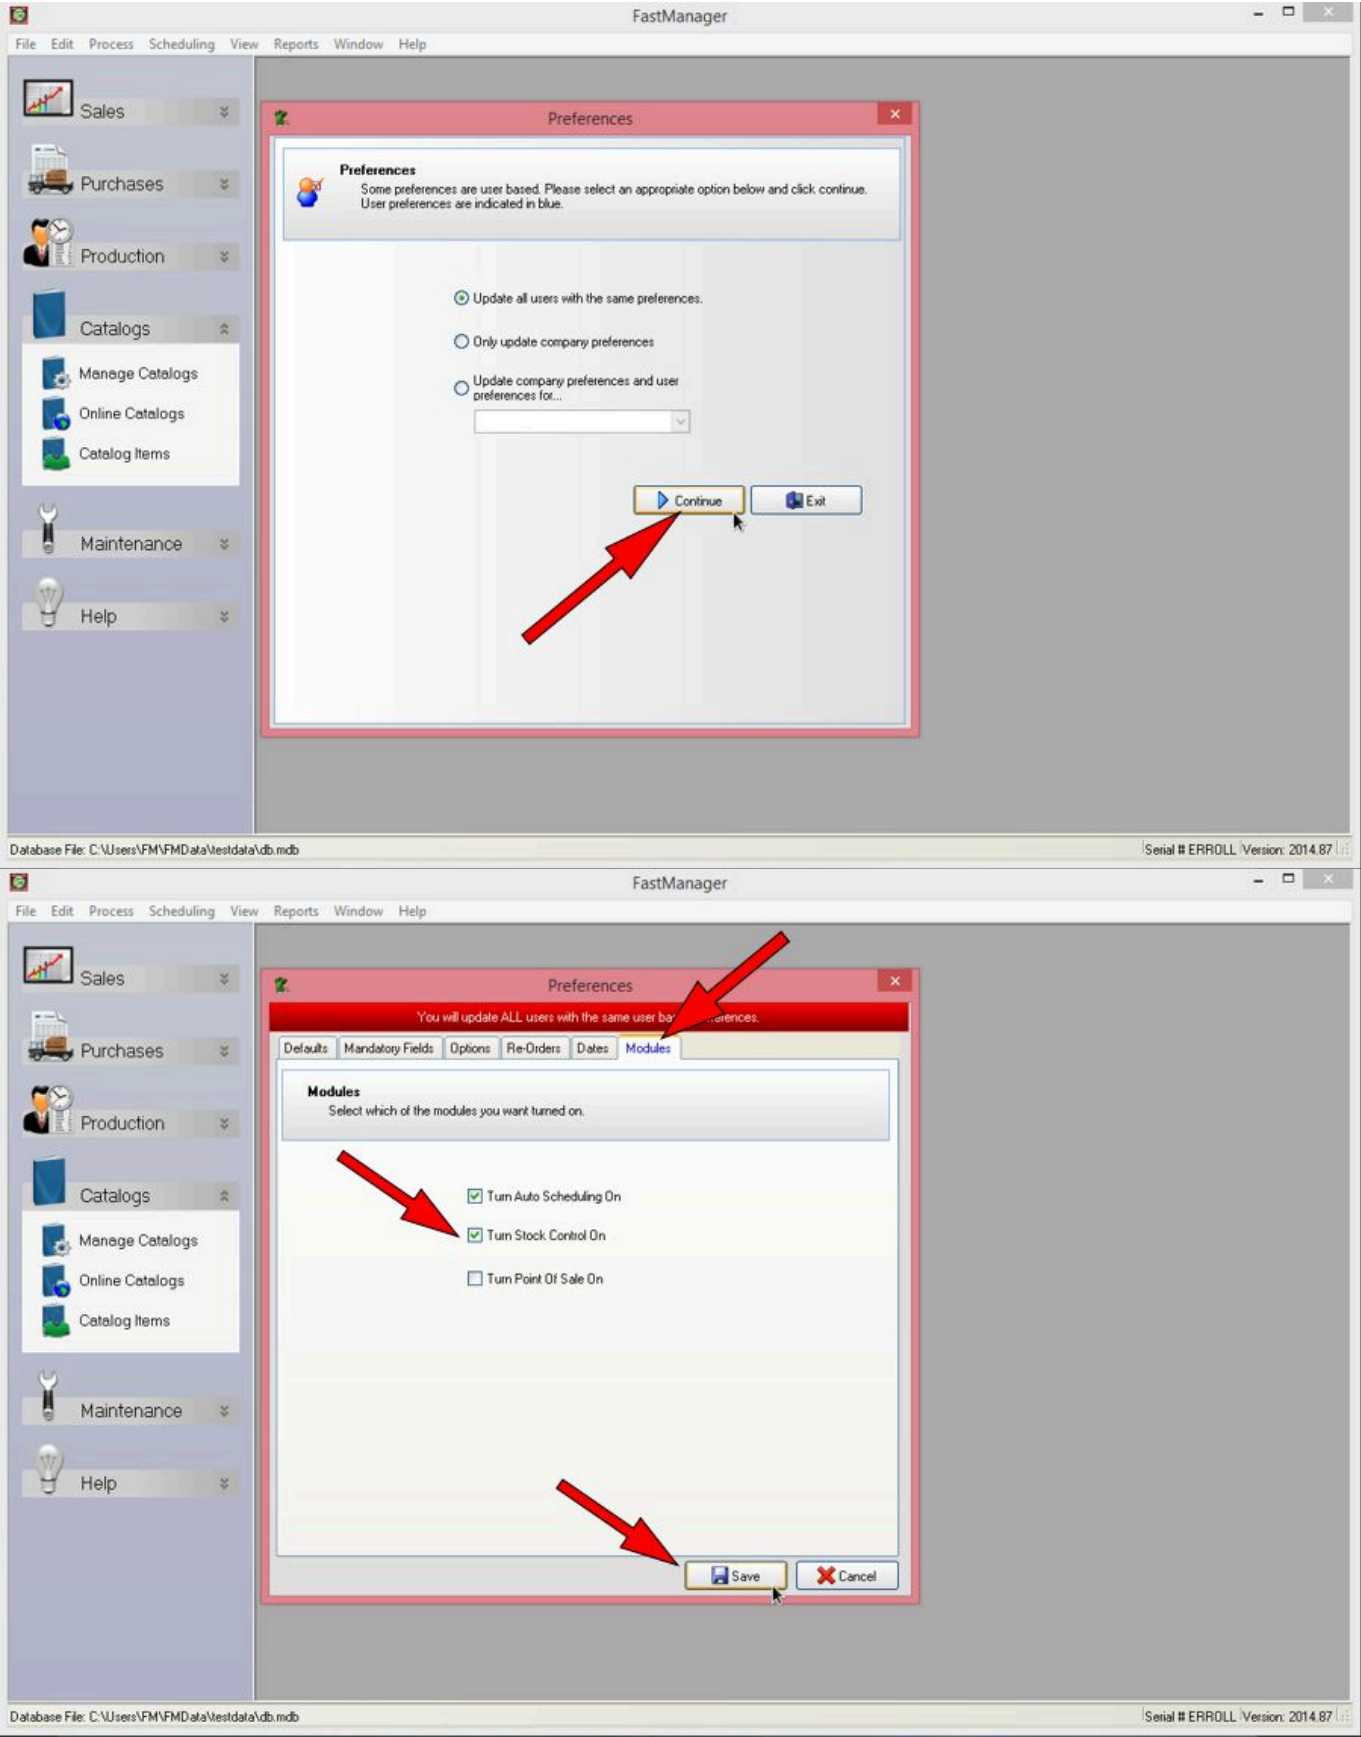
FastManager

File Edit Process Scheduling View Reports Window Help

Sales

Purchases

Production

Catalogs

Manage Catalogs

Online Catalogs

Catalog Items

Maintenance

Help

Preferences

Preferences

Some preferences are user based. Please select an appropriate option below and click continue. User preferences are indicated in blue.

Update all users with the same preferences.

Only update company preferences

Update company preferences and user preferences for...

Continue

Exit

Database File: C:\Users\FM\FMData\testdata\db.mdb

Serial # ERROLL Version: 2014.87

FastManager

File Edit Process Scheduling View Reports Window Help

Sales

Purchases

Production

Catalogs

Manage Catalogs

Online Catalogs

Catalog Items

Maintenance

Help

Preferences

You will update ALL users with the same user ba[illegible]rences.

Defaults | Mandatory Fields | Options | Re-Orders | Dates | Modules

Modules

Select which of the modules you want turned on.

Turn Auto Scheduling On

Turn Stock Control On

Turn Point Of Sale On

Save

Cancel

Database File: C:\Users\FM\FMData\testdata\db.mdb

Serial # ERROLL Version: 2014.87